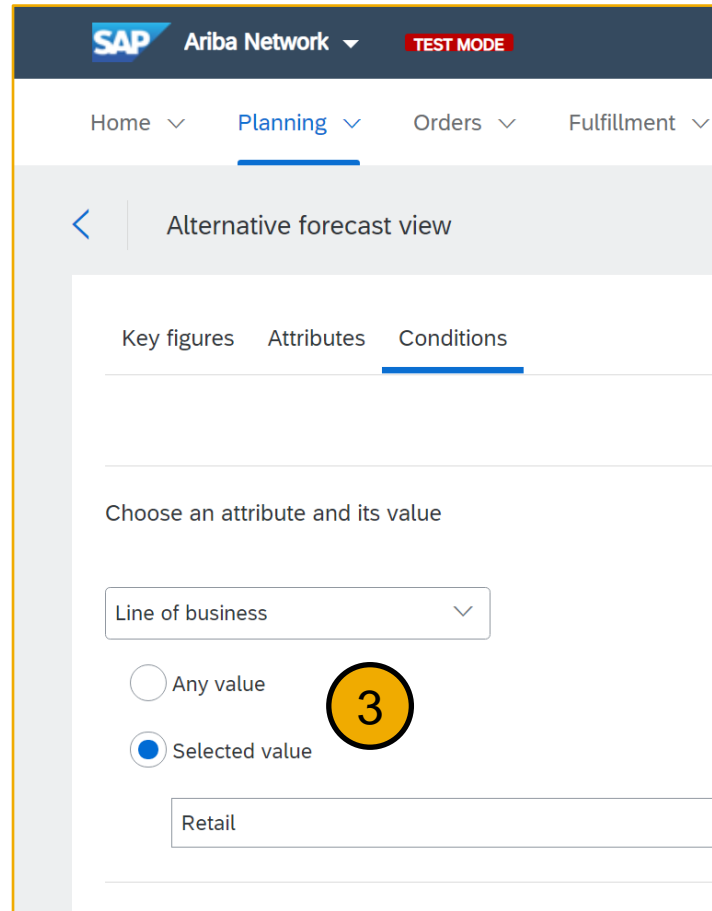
SAP Ariba Network TEST MODE

Home Planning Orders Fulfillment

Alternative forecast view

Key figures Attributes Conditions

Choose an attribute and its value

Line of business

Any value

Selected value

3

Retail